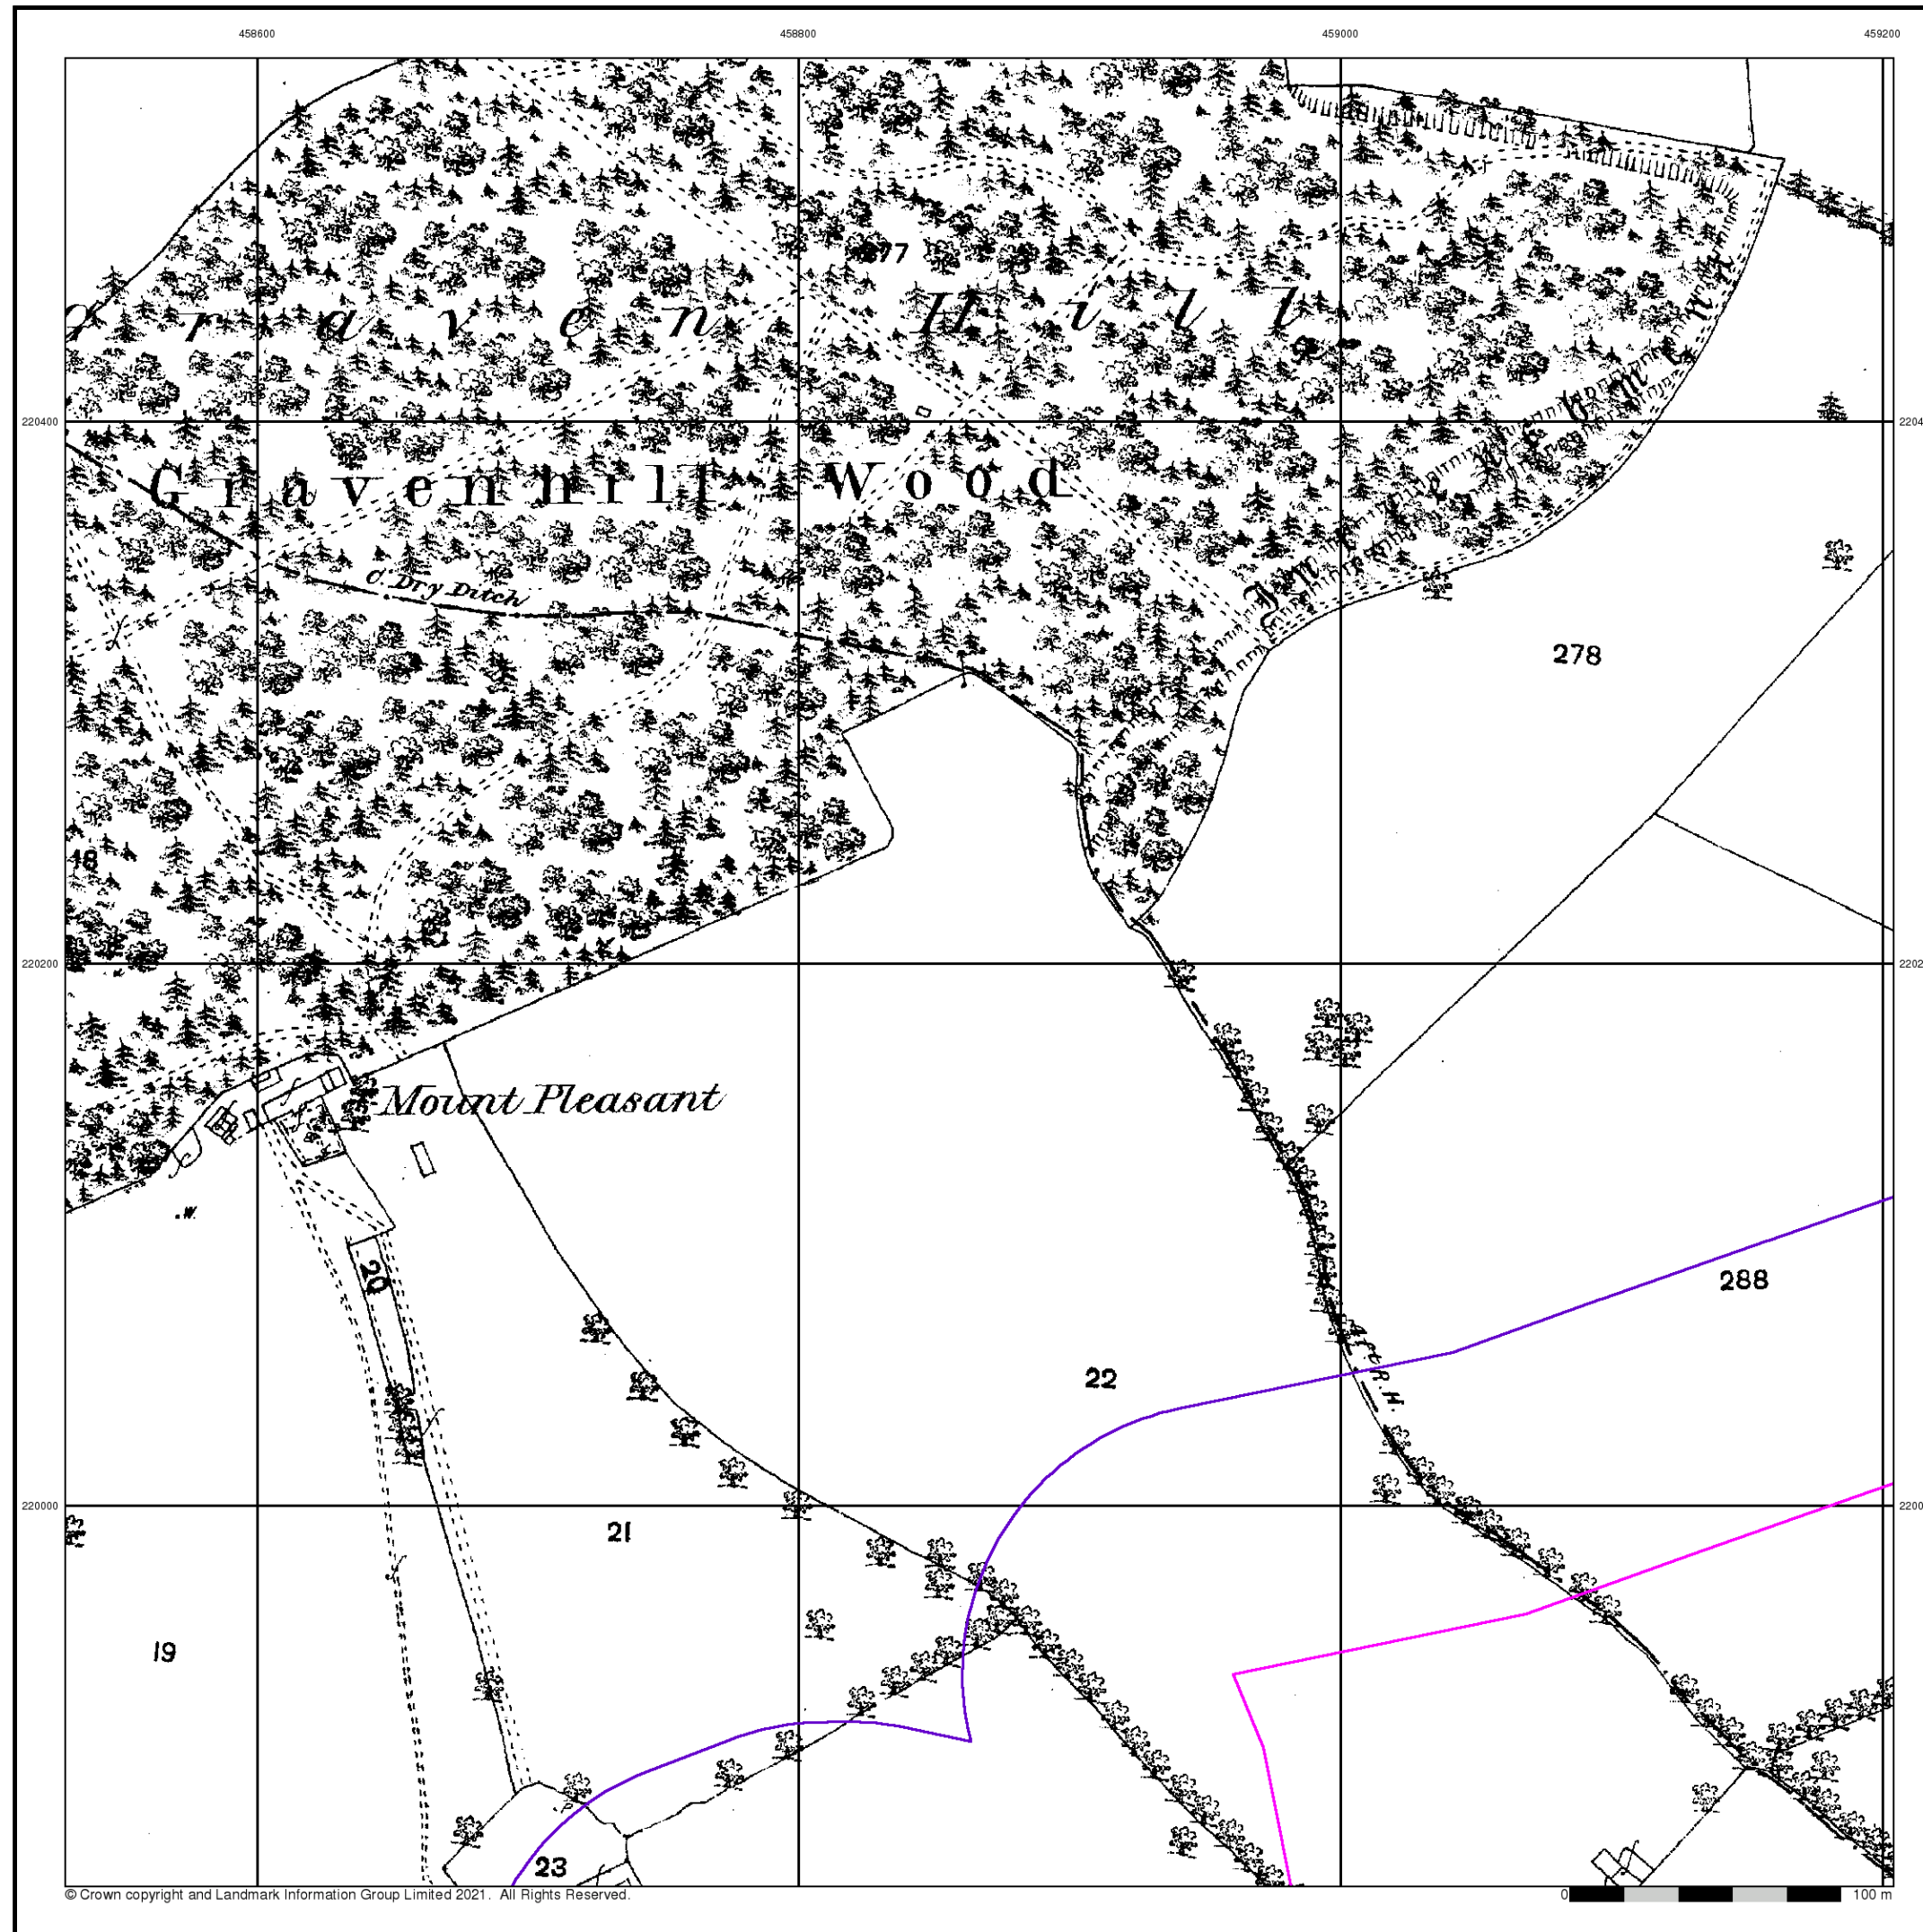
458600
458800
459000
459200

277

G r a v e n H i l l

220400

Gravenhill Wood

C. Dry Ditch

278

16

220200

Mount Pleasant

W

20

288

22

220000

21

19

23

© Crown copyright and Landmark Information Group Limited 2021. All Rights Reserved.

0

100 m